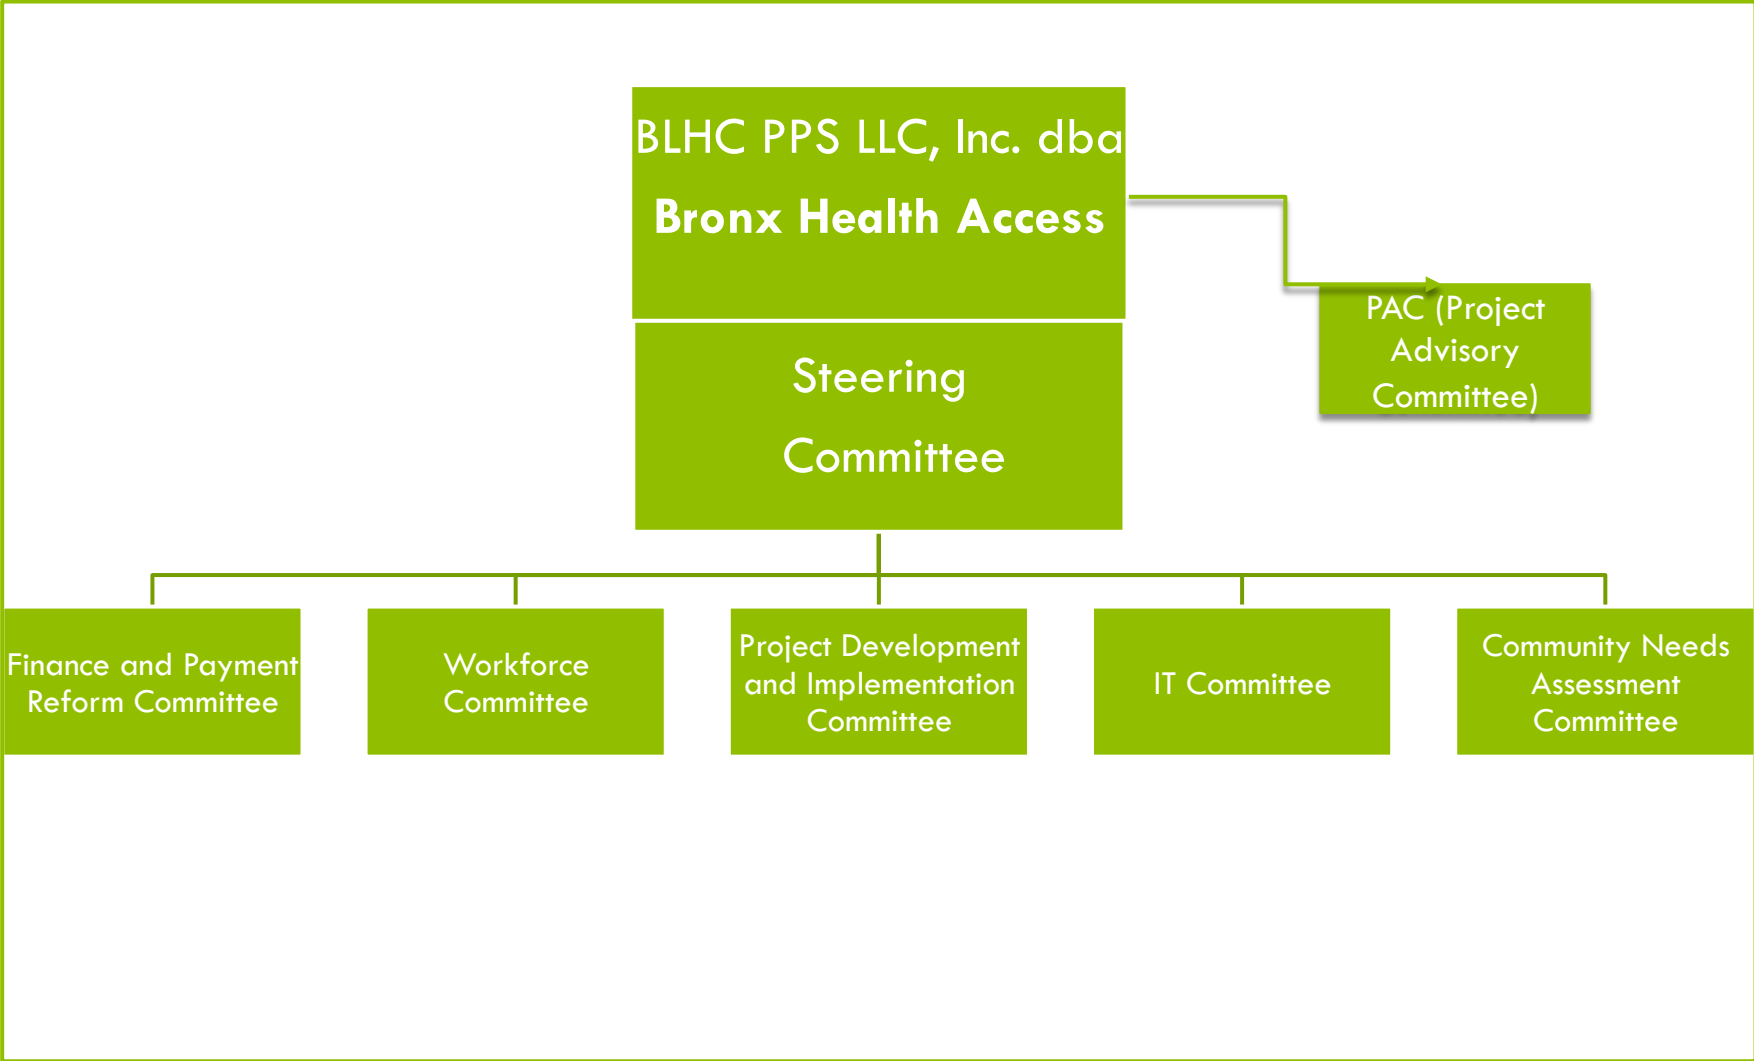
BLHC PPS LLC, Inc. dba

Bronx Health Access

PAC (Project Advisory Committee)

Steering Committee

Finance and Payment Reform Committee

Workforce Committee

Project Development and Implementation Committee

IT Committee

Community Needs Assessment Committee